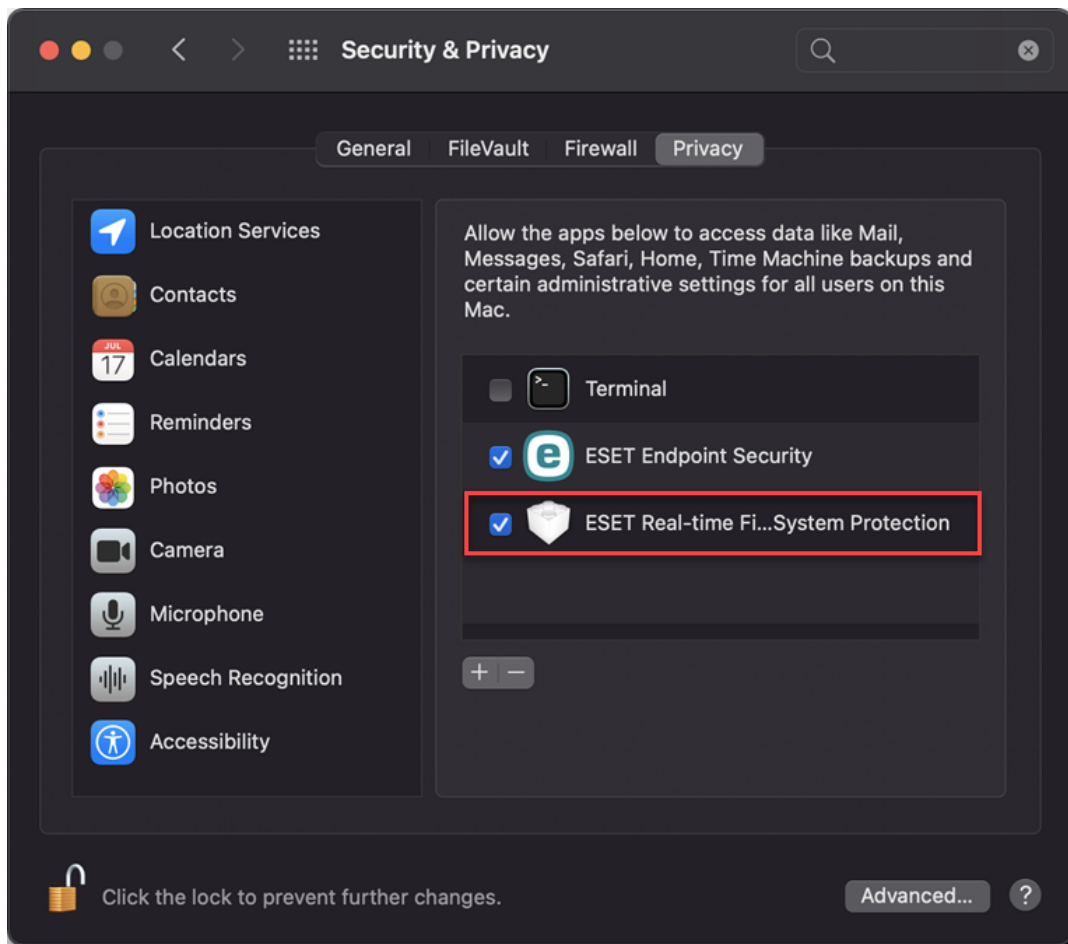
Security & Privacy

General FileVault Firewall Privacy

Location Services
Contacts
JUL
17
Calendars
Reminders
Photos
Camera
Microphone
Speech Recognition
Accessibility

Allow the apps below to access data like Mail, Messages, Safari, Home, Time Machine backups and certain administrative settings for all users on this Mac.

Terminal
ESET Endpoint Security
ESET Real-time Fi...System Protection

+ −

Click the lock to prevent further changes.

Advanced...

?